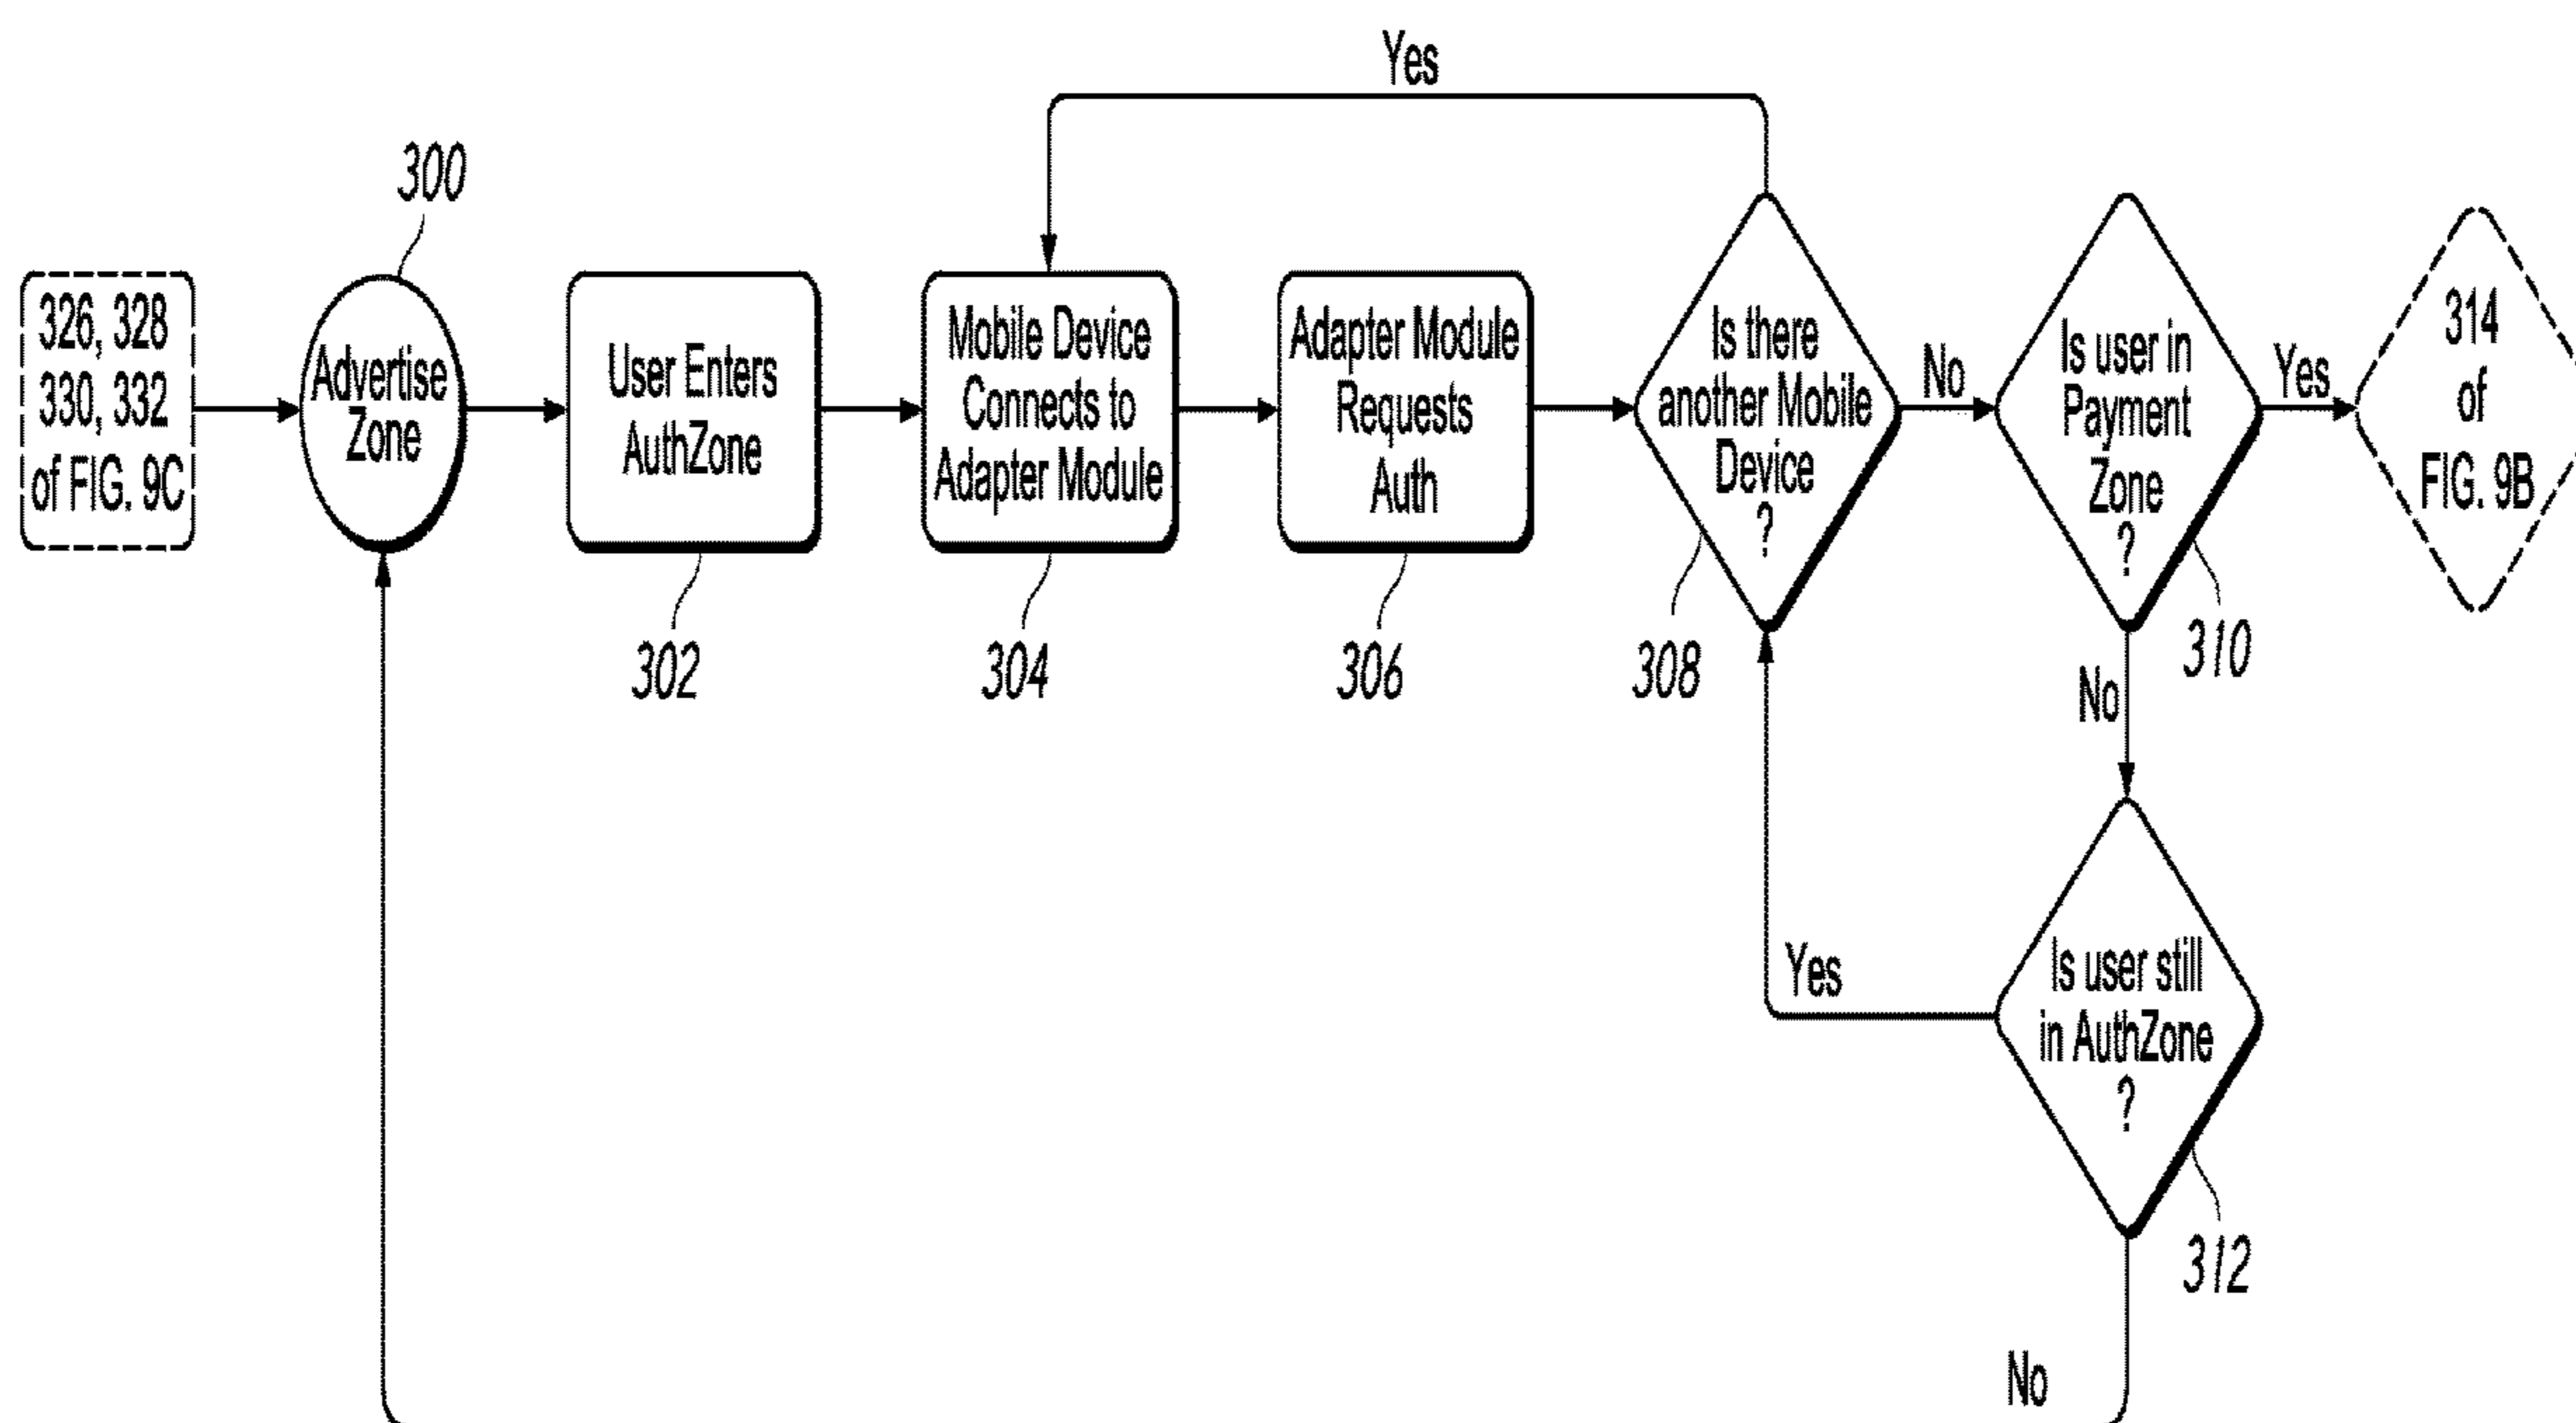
Yes

300

326, 328
330, 332
of FIG. 9C

Advertise Zone

User Enters AuthZone

302

Mobile Device Connects to Adapter Module

304

Adapter Module Requests Auth

306

Is there another Mobile Device ?

308

No

Is user in Payment Zone ?

310

Yes

314 of FIG. 9B

No

Yes

Is user still in AuthZone ?

312

No